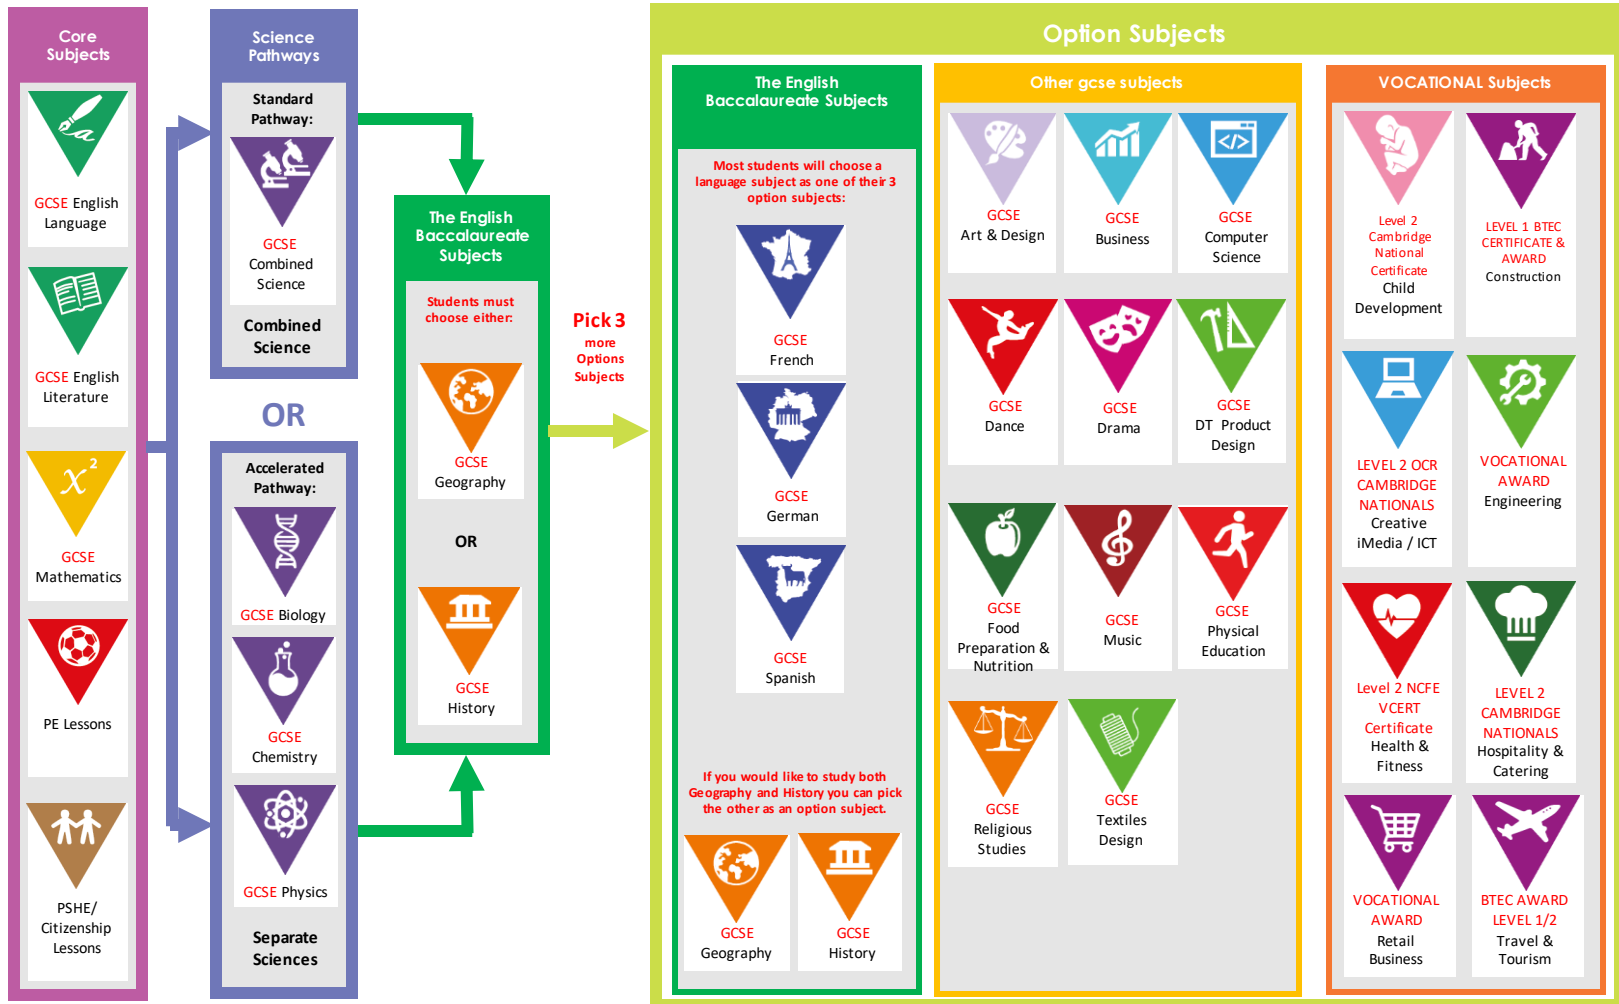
Core Subjects

GCSE English Language

GCSE English Literature

$x^2$

GCSE Mathematics

PE Lessons

PSHE/ Citizenship Lessons

Science Pathways

Standard Pathway:

GCSE Combined Science

Combined Science

OR

Accelerated Pathway:

GCSE Biology

GCSE Chemistry

GCSE Physics

Separate Sciences

The English Baccalaureate Subjects

Students must choose either:

GCSE Geography

OR

GCSE History

Pick 3 more Options Subjects

Option Subjects

The English Baccalaureate Subjects

Most students will choose a language subject as one of their 3 option subjects:

GCSE French

GCSE German

GCSE Spanish

If you would like to study both Geography and History you can pick the other as an option subject.

GCSE Geography

GCSE History

Other gcse subjects

GCSE Art & Design

GCSE Business

GCSE Computer Science

GCSE Dance

GCSE Drama

GCSE DT Product Design

GCSE Food Preparation & Nutrition

GCSE Music

GCSE Physical Education

GCSE Religious Studies

GCSE Textiles Design

VOCATIONAL Subjects

Level 2 Cambridge National Certificate Child Development

LEVEL 1 BTEC CERTIFICATE & AWARD Construction

LEVEL 2 OCR CAMBRIDGE NATIONALS Creative iMedia / ICT

VOCATIONAL AWARD Engineering

Level 2 NCFE VCERT Certificate Health & Fitness

LEVEL 2 CAMBRIDGE NATIONALS Hospitality & Catering

VOCATIONAL AWARD Retail Business

BTEC AWARD LEVEL 1/2 Travel & Tourism